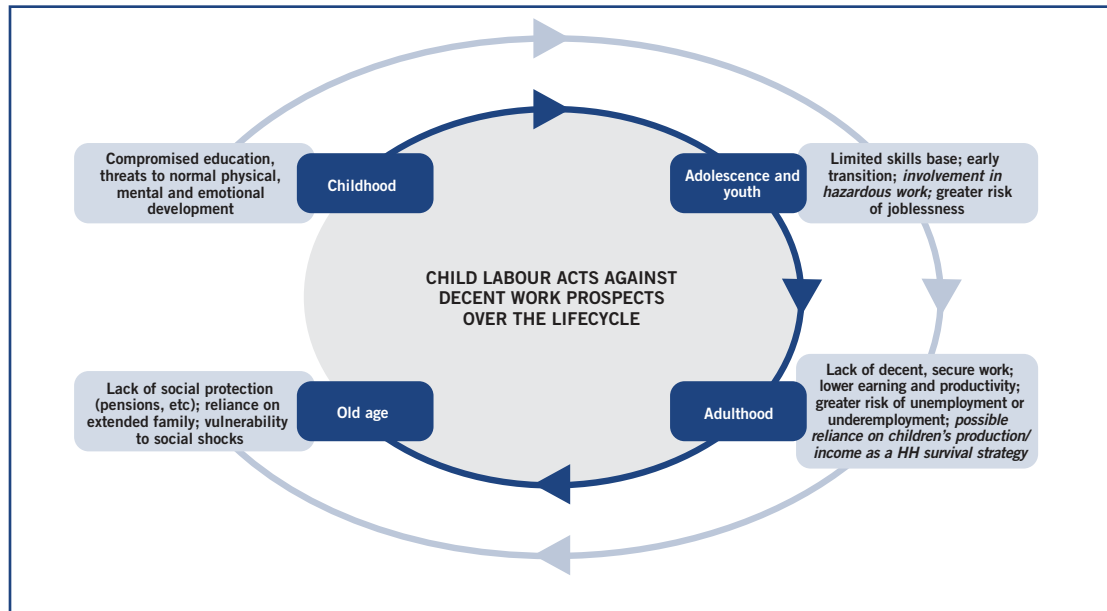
Compromised education, threats to normal physical, mental and emotional development

Childhood

Adolescence and youth

Limited skills base; early transition; involvement in hazardous work; greater risk of joblessness

CHILD LABOUR ACTS AGAINST DECENT WORK PROSPECTS OVER THE LIFECYCLE

Lack of social protection (pensions, etc); reliance on extended family; vulnerability to social shocks

Old age

Adulthood

Lack of decent, secure work; lower earning and productivity; greater risk of unemployment or underemployment; possible reliance on children's production/ income as a HH survival strategy